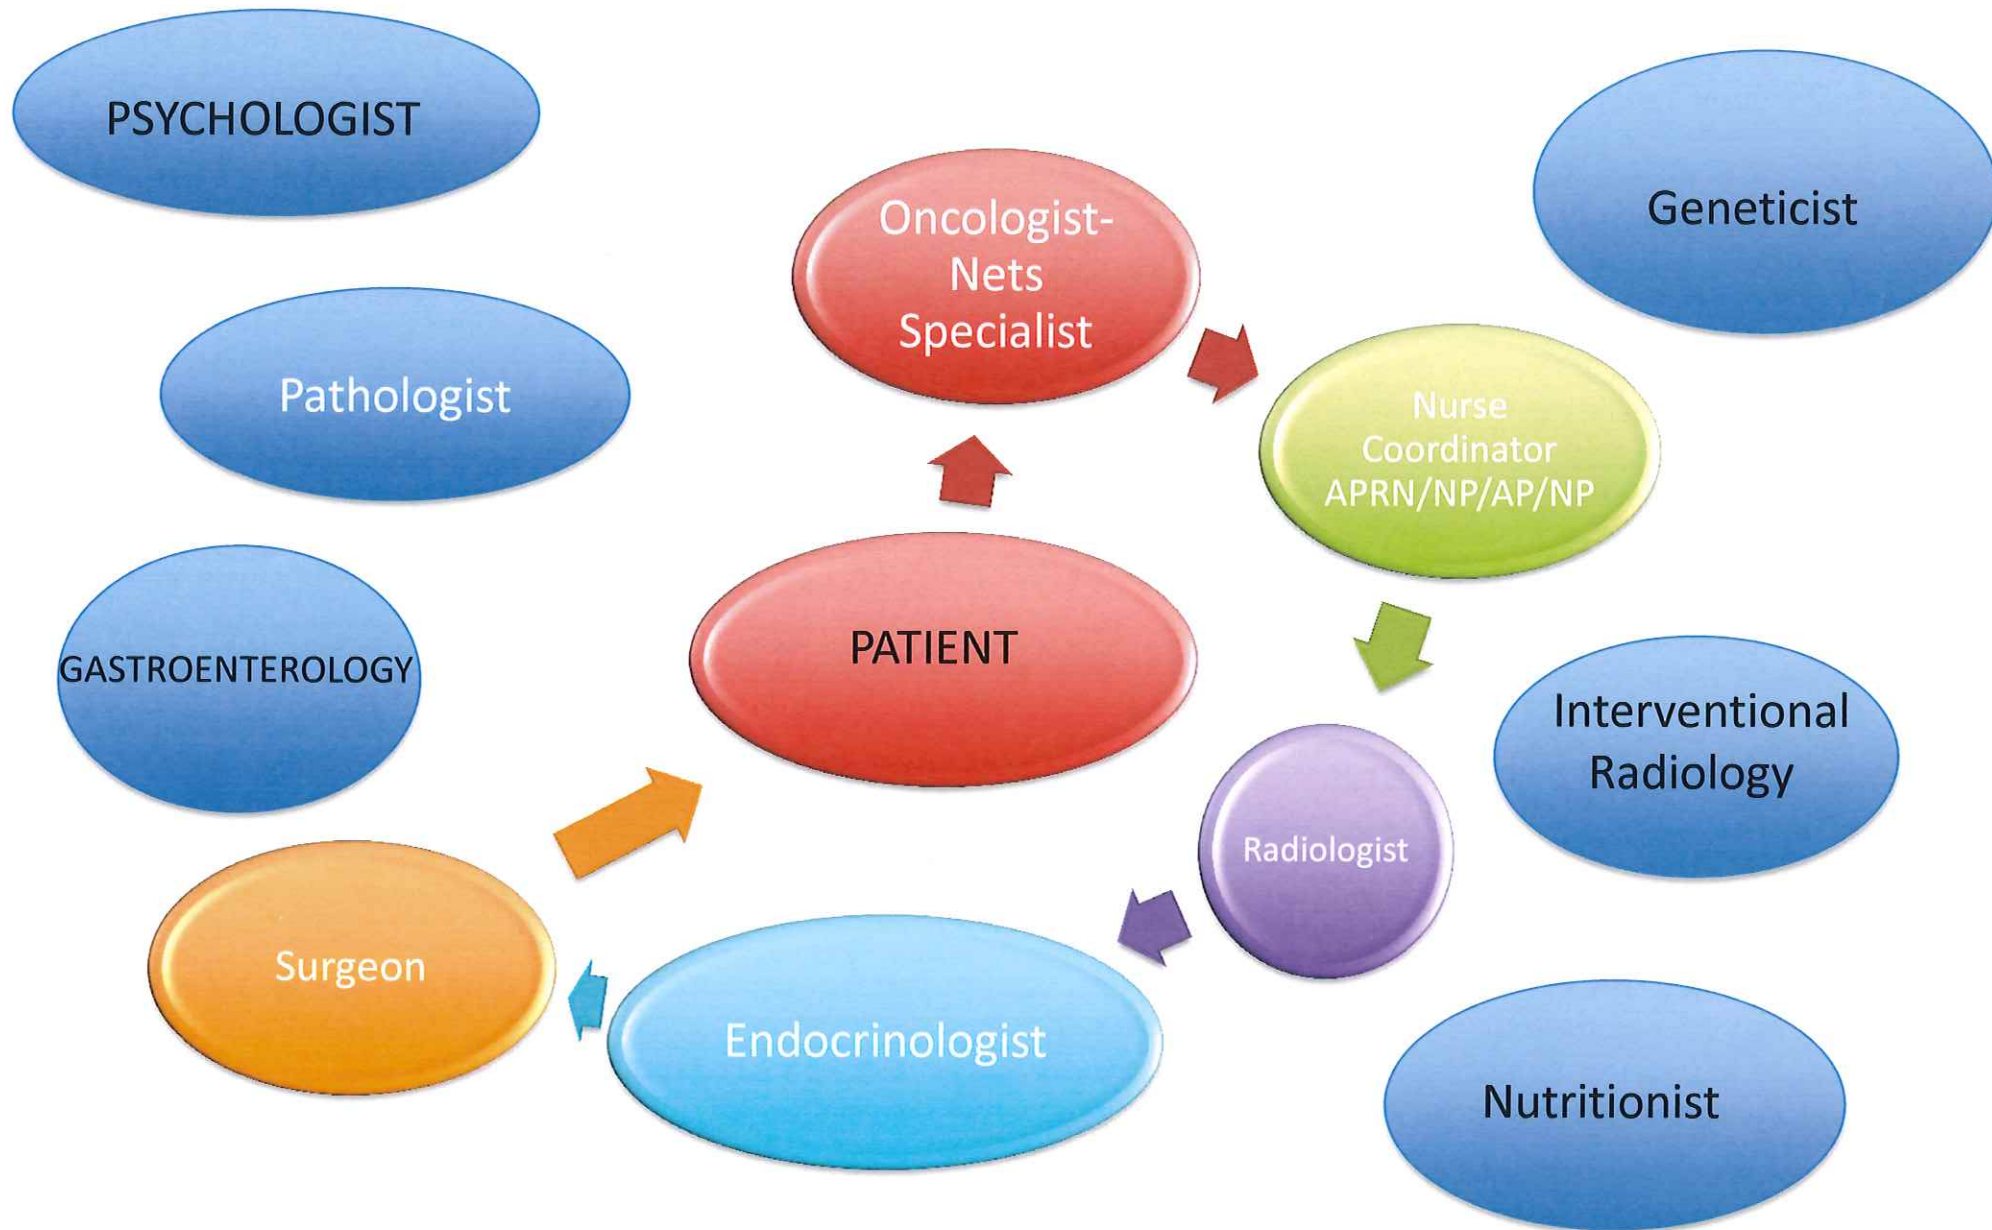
PSYCHOLOGIST

Oncologist-Nets Specialist

Geneticist

Pathologist

Nurse Coordinator APRN/NP/AP/NP

GASTROENTEROLOGY

PATIENT

Interventional Radiology

Radiologist

Surgeon

Endocrinologist

Nutritionist